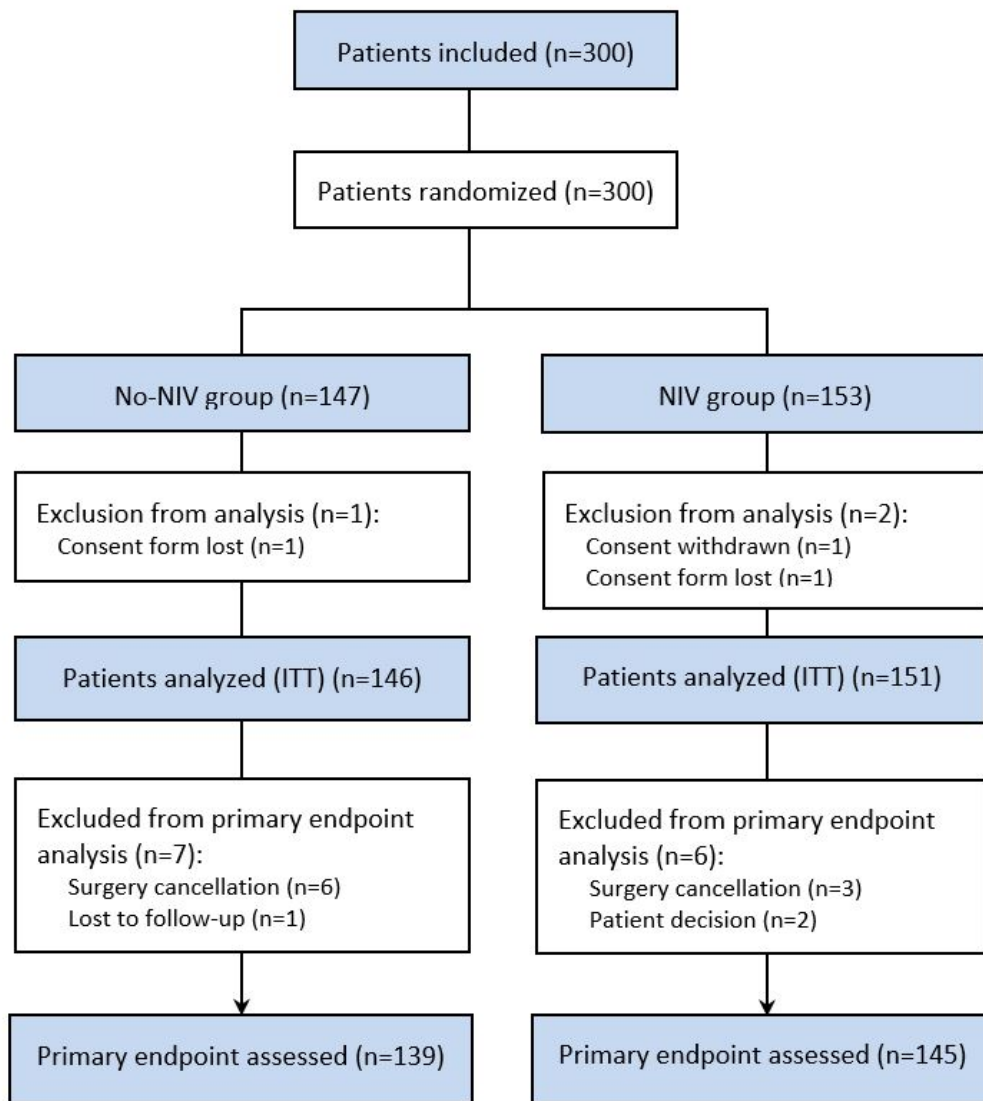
Patients included (n=300)

Patients randomized (n=300)

No-NIV group (n=147)

Exclusion from analysis (n=1):
Consent form lost (n=1)

Patients analyzed (ITT) (n=146)

Excluded from primary endpoint analysis (n=7):
Surgery cancellation (n=6)
Lost to follow-up (n=1)

Primary endpoint assessed (n=139)

NIV group (n=153)

Exclusion from analysis (n=2):
Consent withdrawn (n=1)
Consent form lost (n=1)

Patients analyzed (ITT) (n=151)

Excluded from primary endpoint analysis (n=6):
Surgery cancellation (n=3)
Patient decision (n=2)

Primary endpoint assessed (n=145)